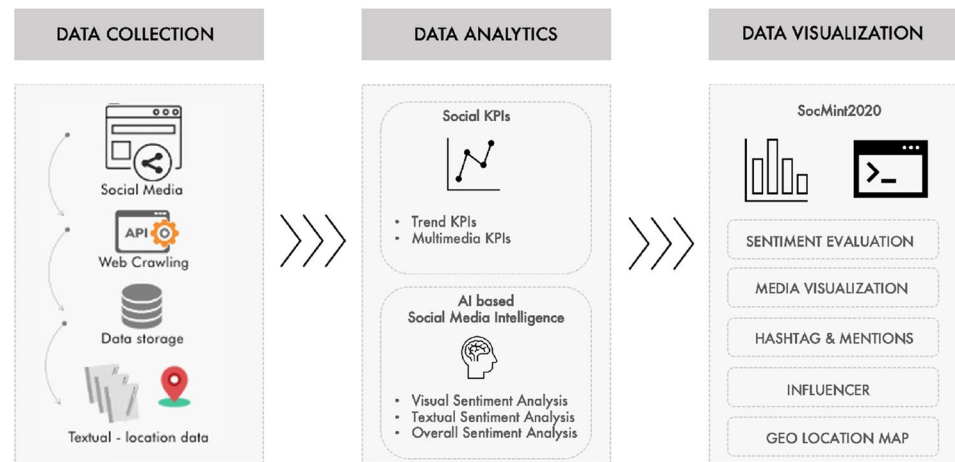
DATA COLLECTION

Social Media

API

Web Crawling

Data storage

Textual - location data

DATA ANALYTICS

Social KPIs

- Trend KPIs
- Multimedia KPIs

AI based Social Media Intelligence

- Visual Sentiment Analysis
- Textual Sentiment Analysis
- Overall Sentiment Analysis

DATA VISUALIZATION

SocMint2020

>_

SENTIMENT EVALUATION

MEDIA VISUALIZATION

HASHTAG & MENTIONS

INFLUENCER

GEO LOCATION MAP